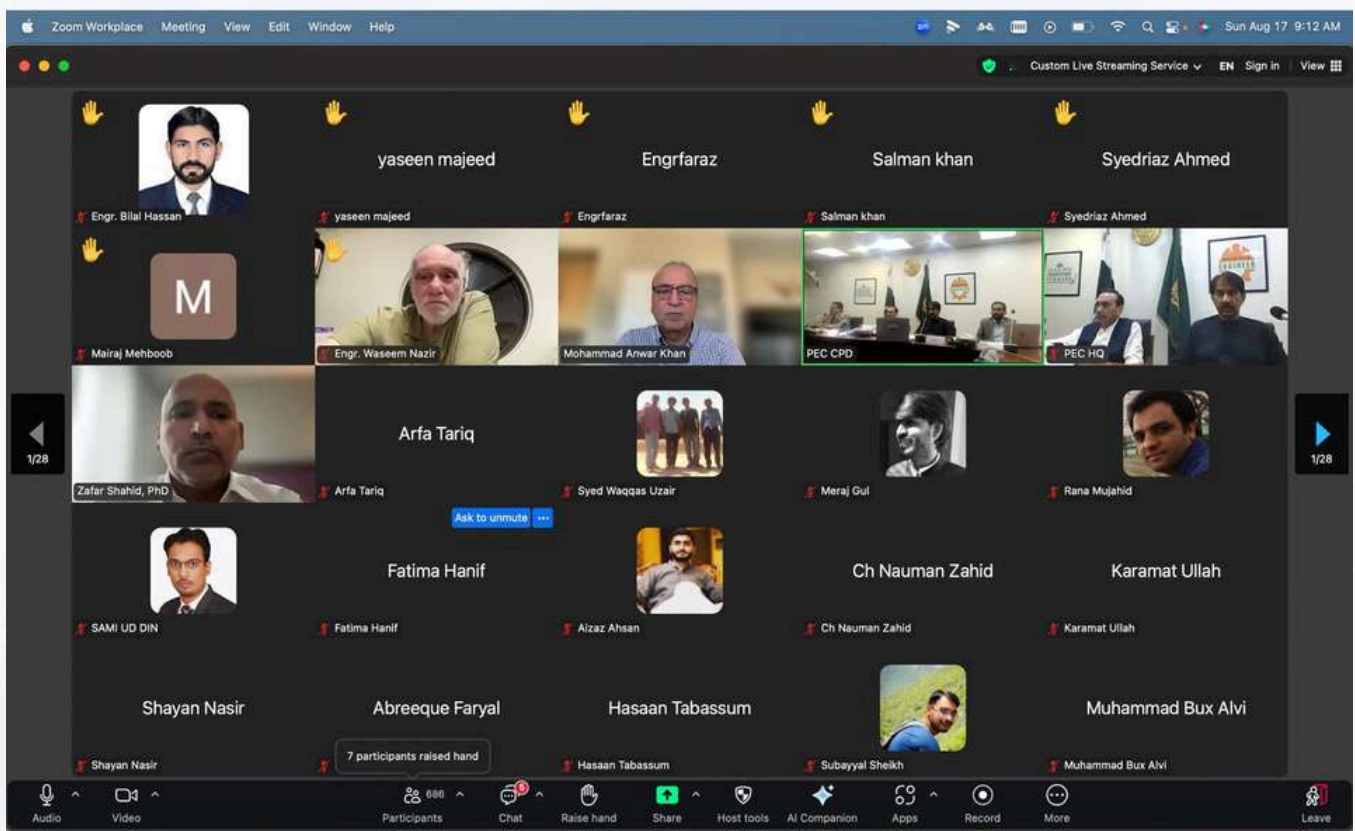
Zoom Workplace Meeting View Edit Window Help

Sun Aug 17 9:12 AM

Custom Live Streaming Service EN Sign in View

Engr. Bilal Hassan

yaseen majeed
yaseen majeed

Engrfaraz
Engrfaraz

Salman khan
Salman khan

Syedriaz Ahmed
Syedriaz Ahmed

M
Mairaj Mehboob

Engr. Waseem Nazir

Mohammad Anwar Khan

PEC CPD

PEC HQ

1/28

Zafar Shahid, PhD

Arfa Tariq
Arfa Tariq

Ask to unmute

Syed Waqqas Uzair

Meraj Gul

Rana Mujahid

1/28

SAMI UD DIN

Fatima Hanif
Fatima Hanif

Aizaz Ahsan

Ch Nauman Zahid
Ch Nauman Zahid

Karamat Ullah
Karamat Ullah

Shayan Nasir
Shayan Nasir

Abreeque Faryal

7 participants raised hand

Hasaan Tabassum
Hasaan Tabassum

Subayyal Sheikh

Muhammad Bux Alvi
Muhammad Bux Alvi

Audio Video 686 Participants 5 Chat Raise hand Share Host tools AI Companion Apps Record More Leave